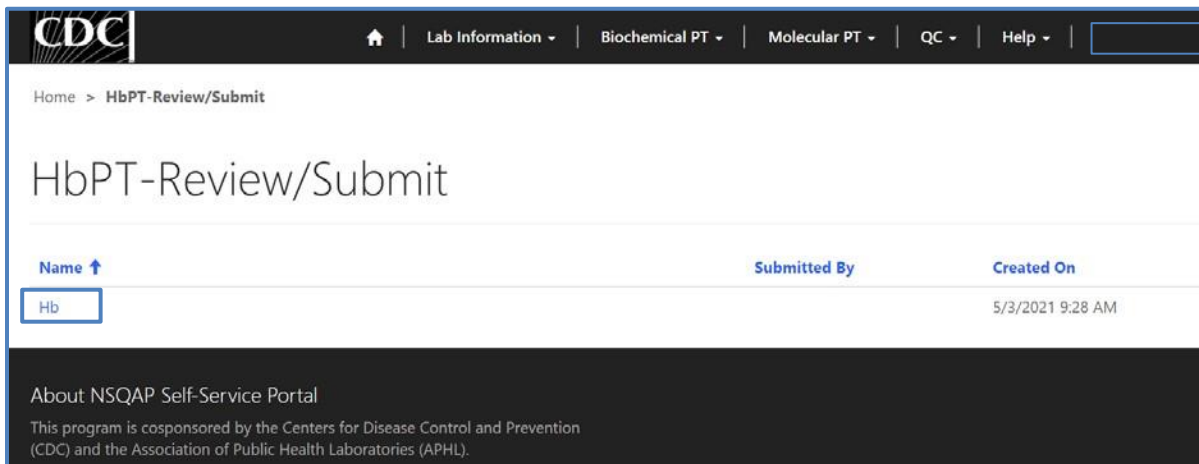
CDC

Lab Information ▾ | Biochemical PT ▾ | Molecular PT ▾ | QC ▾ | Help ▾

Home > HbPT-Review/Submit

HbPT-Review/Submit

| Name ↑ | Submitted By | Created On |
|---|---|---|
| Hb | | 5/3/2021 9:28 AM |

About NSQAP Self-Service Portal

This program is cosponsored by the Centers for Disease Control and Prevention (CDC) and the Association of Public Health Laboratories (APHL).